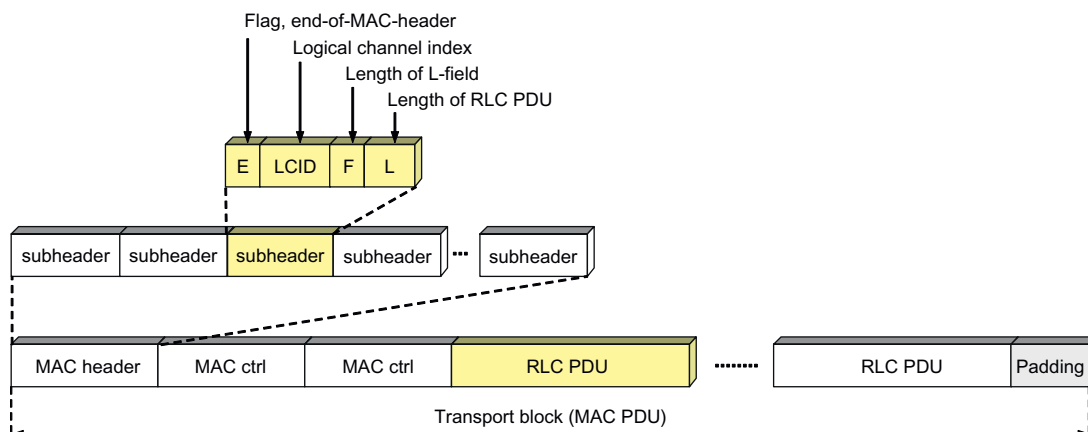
Flag, end-of-MAC-header
Logical channel index
Length of L-field
Length of RLC PDU

E LCID F L

subheader subheader subheader subheader ... subheader

MAC header MAC ctrl MAC ctrl RLC PDU ....... RLC PDU Padding

Transport block (MAC PDU)